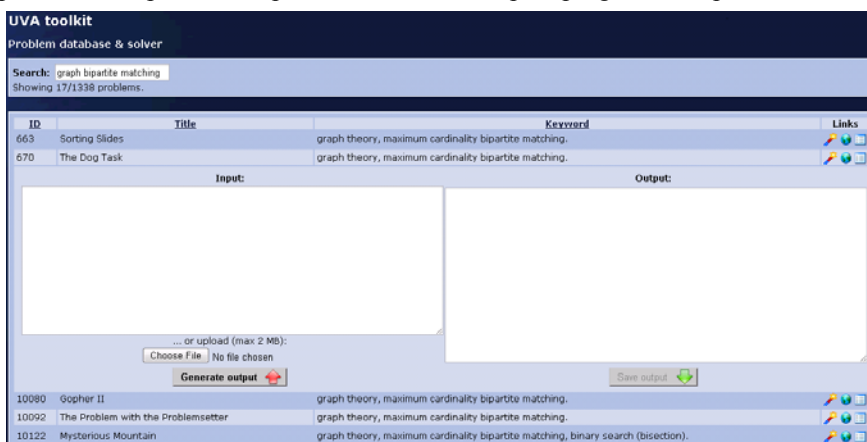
UVA toolkit
Problem database & solver

Search: graph bipartite matching
Showing 17/1338 problems.

| ID | Title | Keyword | Links |
|---|---|---|---|
| 663 | Sorting Slides | graph theory, maximum cardinality bipartite matching. | |
| 670 | The Dog Task | graph theory, maximum cardinality bipartite matching. | |

Input:

Output:

... or upload (max 2 MB):
Choose File No file chosen
Generate output
Save output

| ID | Title | Keyword | Links |
|---|---|---|---|
| 10080 | Gopher II | graph theory, maximum cardinality bipartite matching. | |
| 10092 | The Problem with the Problemsetter | graph theory, maximum cardinality bipartite matching. | |
| 10122 | Mysterious Mountain | graph theory, maximum cardinality bipartite matching, binary search (bisection). | |